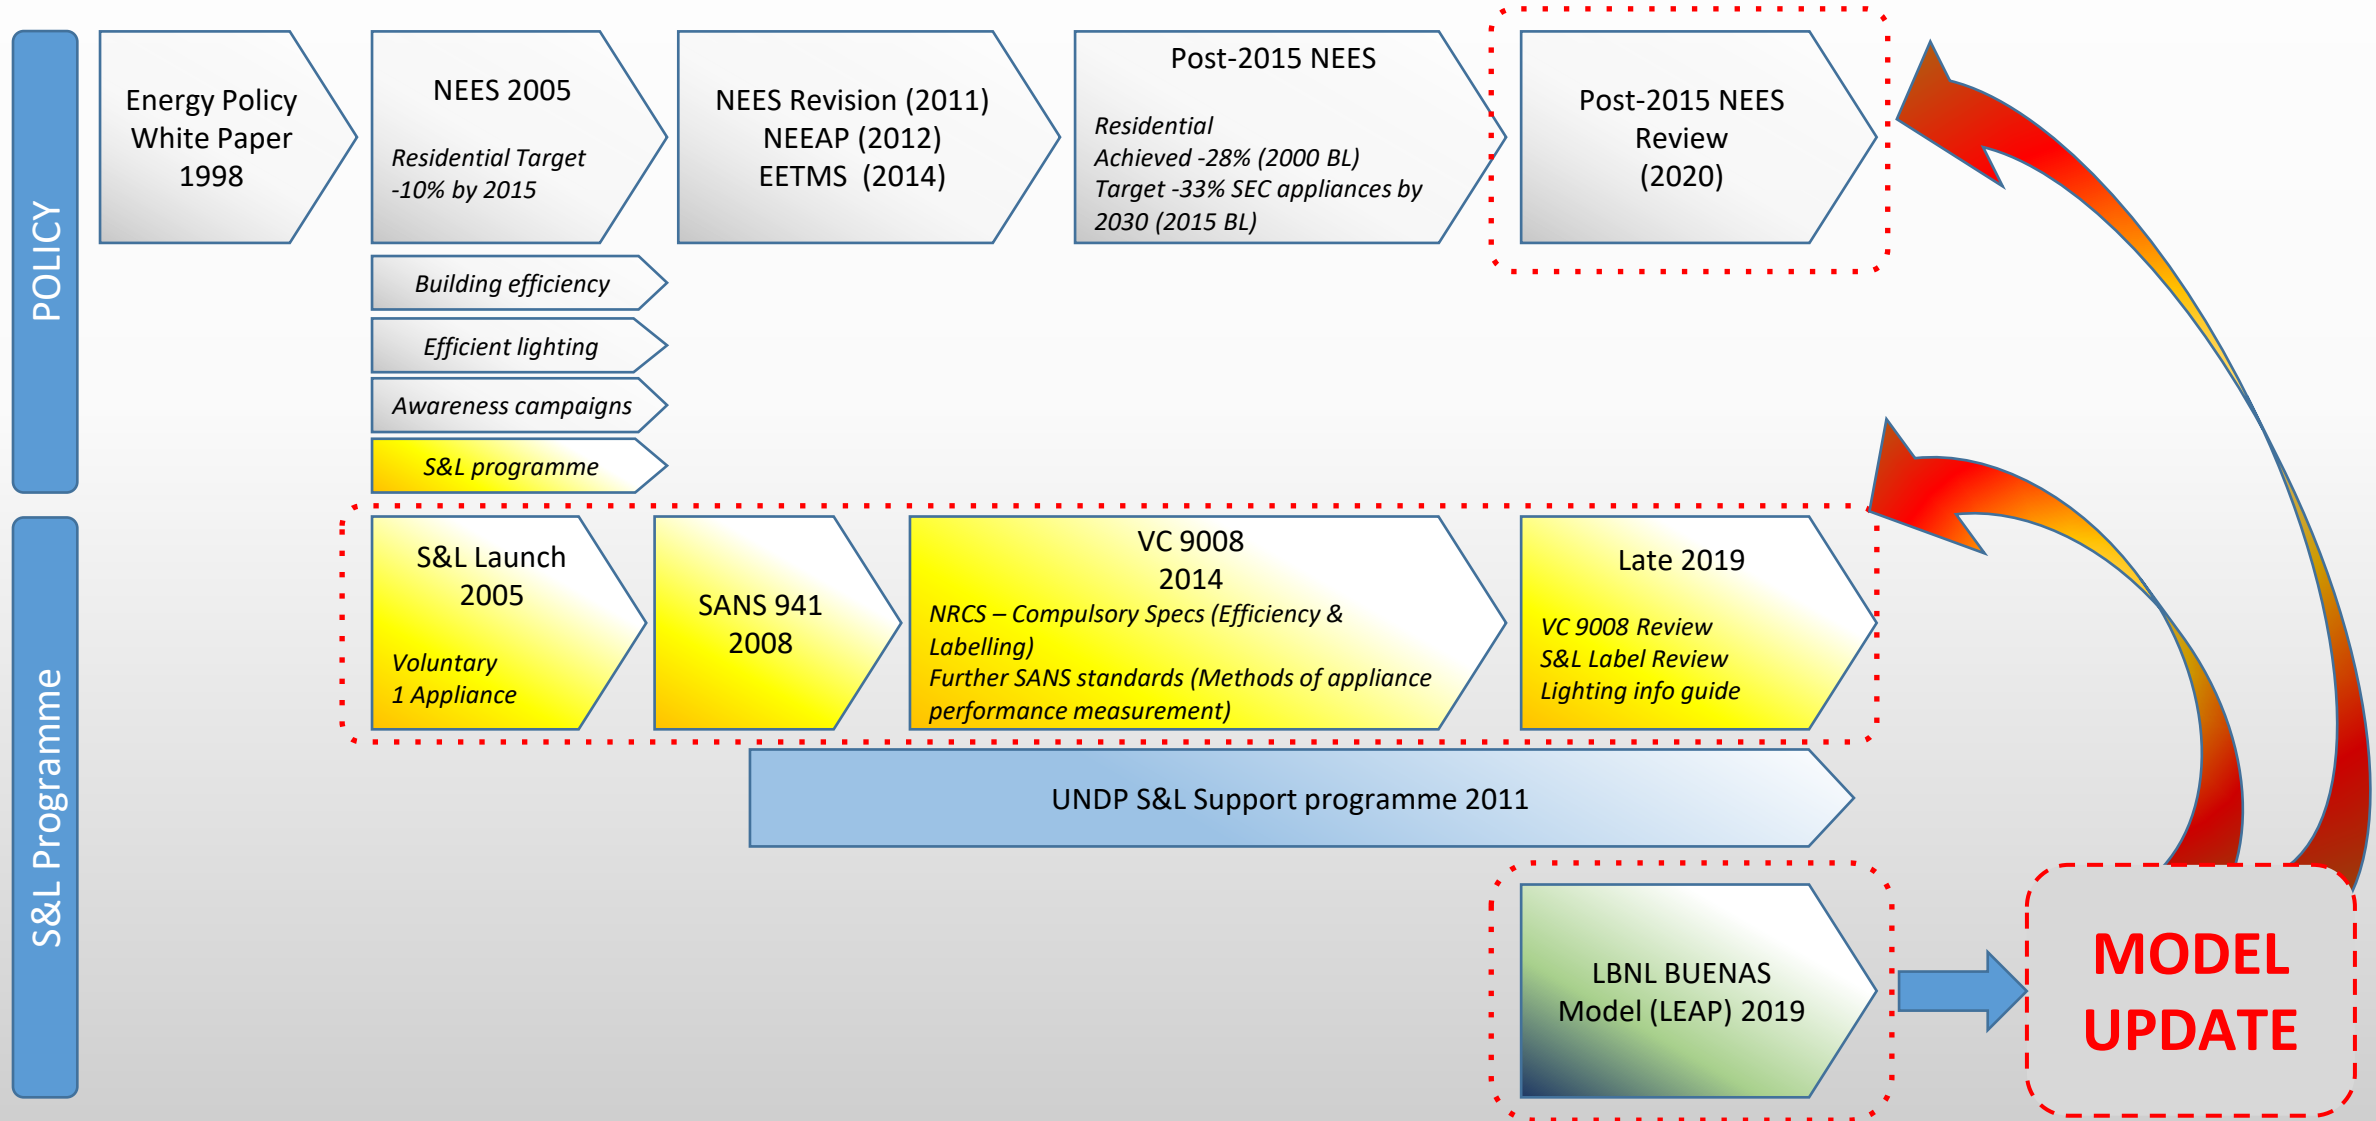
POLICY

Energy Policy White Paper 1998

NEES 2005

Residential Target -10% by 2015

NEES Revision (2011)
NEEAP (2012)
EETMS (2014)

Post-2015 NEES

Residential
Achieved -28% (2000 BL)
Target -33% SEC appliances by 2030 (2015 BL)

Post-2015 NEES Review (2020)

Building efficiency

Efficient lighting

Awareness campaigns

S&L programme

S&L Programme

S&L Launch 2005

Voluntary
1 Appliance

SANS 941
2008

VC 9008
2014
NRCS – Compulsory Specs (Efficiency & Labelling)
Further SANS standards (Methods of appliance performance measurement)

Late 2019

VC 9008 Review
S&L Label Review
Lighting info guide

UNDP S&L Support programme 2011

LBNL BUENAS Model (LEAP) 2019

MODEL UPDATE